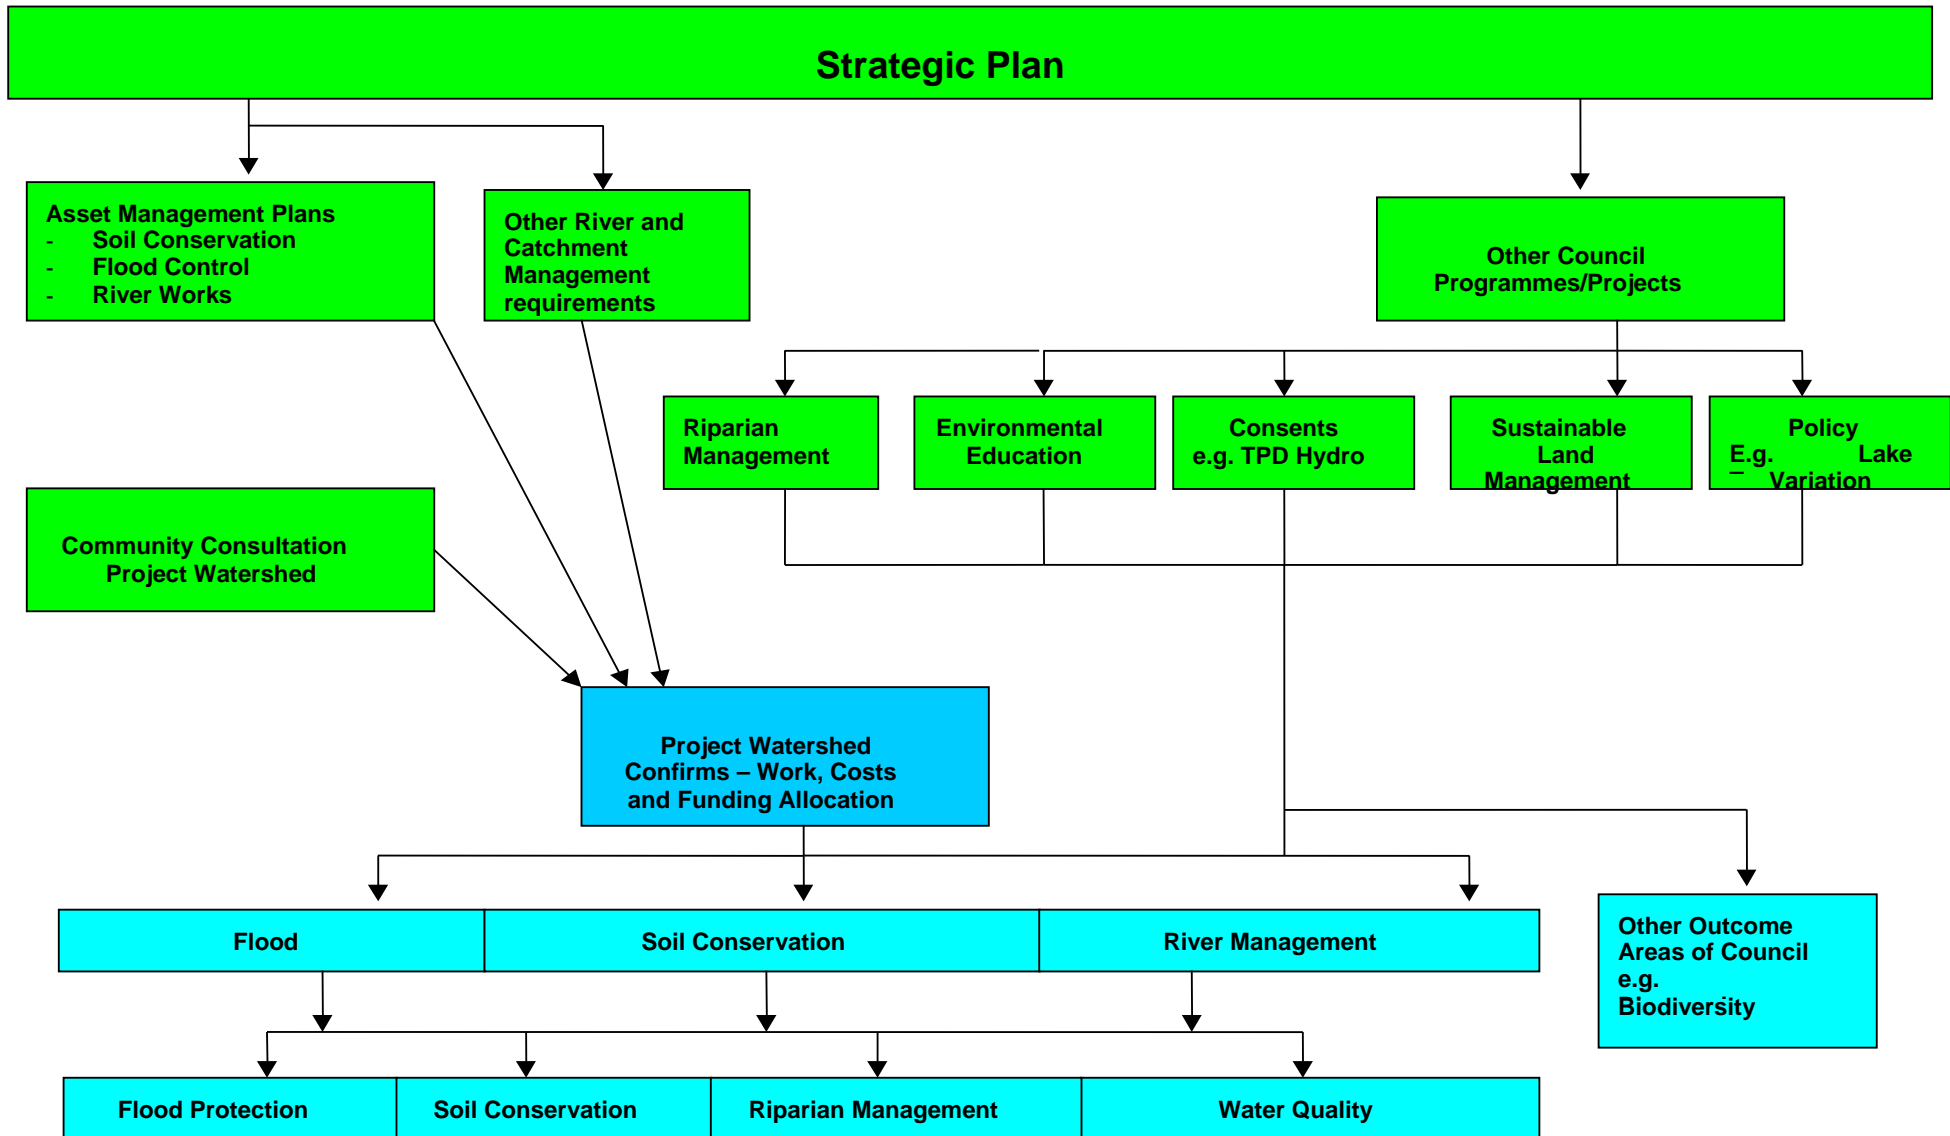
Strategic Plan

Asset Management Plans
- Soil Conservation
- Flood Control
- River Works

Other River and Catchment Management requirements

Other Council Programmes/Projects

Riparian Management

Environmental Education

Consents e.g. TPD Hydro

Sustainable Land Management

Policy E.g. Lake Variation

Community Consultation Project Watershed

Project Watershed Confirms – Work, Costs and Funding Allocation

Flood

Soil Conservation

River Management

Other Outcome Areas of Council e.g. Biodiversity

Flood Protection

Soil Conservation

Riparian Management

Water Quality